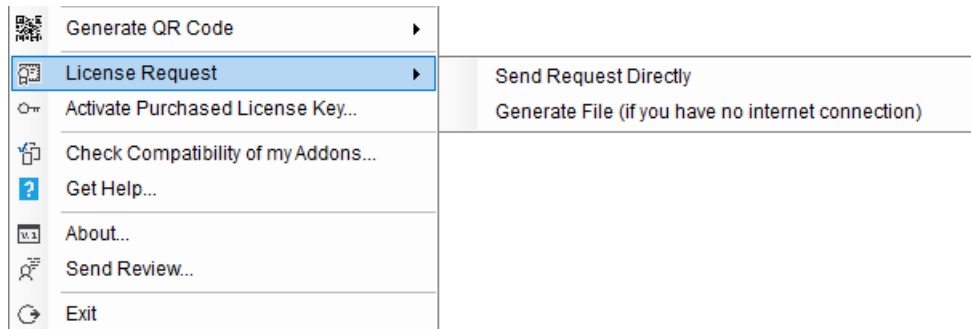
Generate QR Code
License Request
Activate Purchased License Key...
Check Compatibility of my Addons...
Get Help...
About...
Send Review...
Exit

Send Request Directly
Generate File (if you have no internet connection)